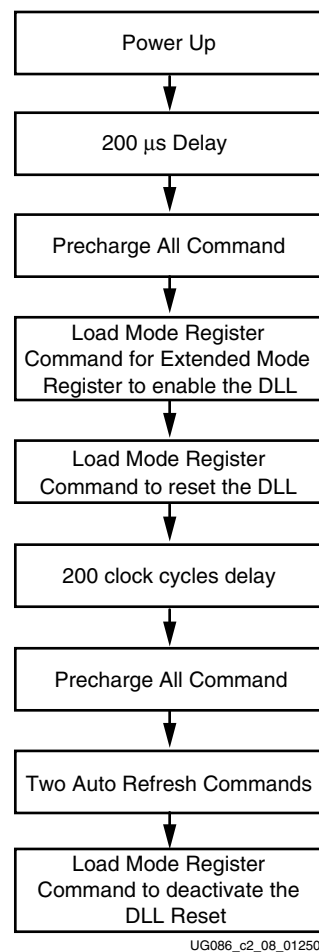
Power Up

200 µs Delay

Precharge All Command

Load Mode Register Command for Extended Mode Register to enable the DLL

Load Mode Register Command to reset the DLL

200 clock cycles delay

Precharge All Command

Two Auto Refresh Commands

Load Mode Register Command to deactivate the DLL Reset

UG086_c2_08_01250